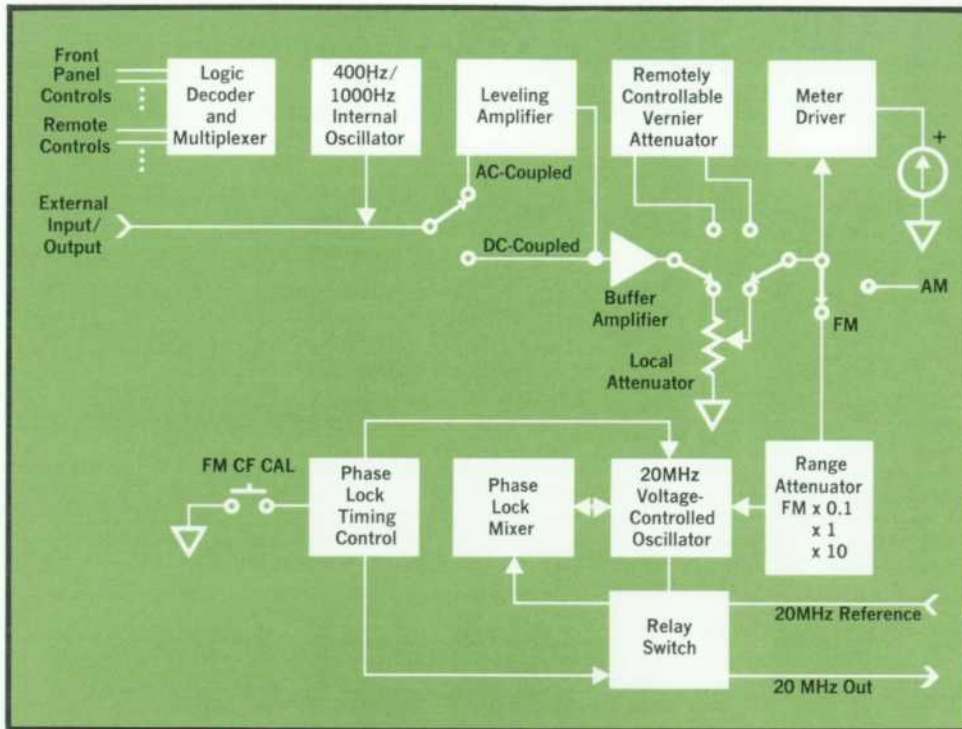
Front Panel Controls

Remote Controls

Logic Decoder and Multiplexer

400Hz/ 1000Hz Internal Oscillator

Leveling Amplifier

Remotely Controllable Vernier Attenuator

Meter Driver

+

AC-Coupled

External Input/ Output

DC-Coupled

Buffer Amplifier

AM

FM

Local Attenuator

FM CF CAL

Phase Lock Timing Control

Phase Lock Mixer

20MHz Voltage-Controlled Oscillator

Range Attenuator FM x 0.1 x 1 x 10

20MHz Reference

Relay Switch

20 MHz Out